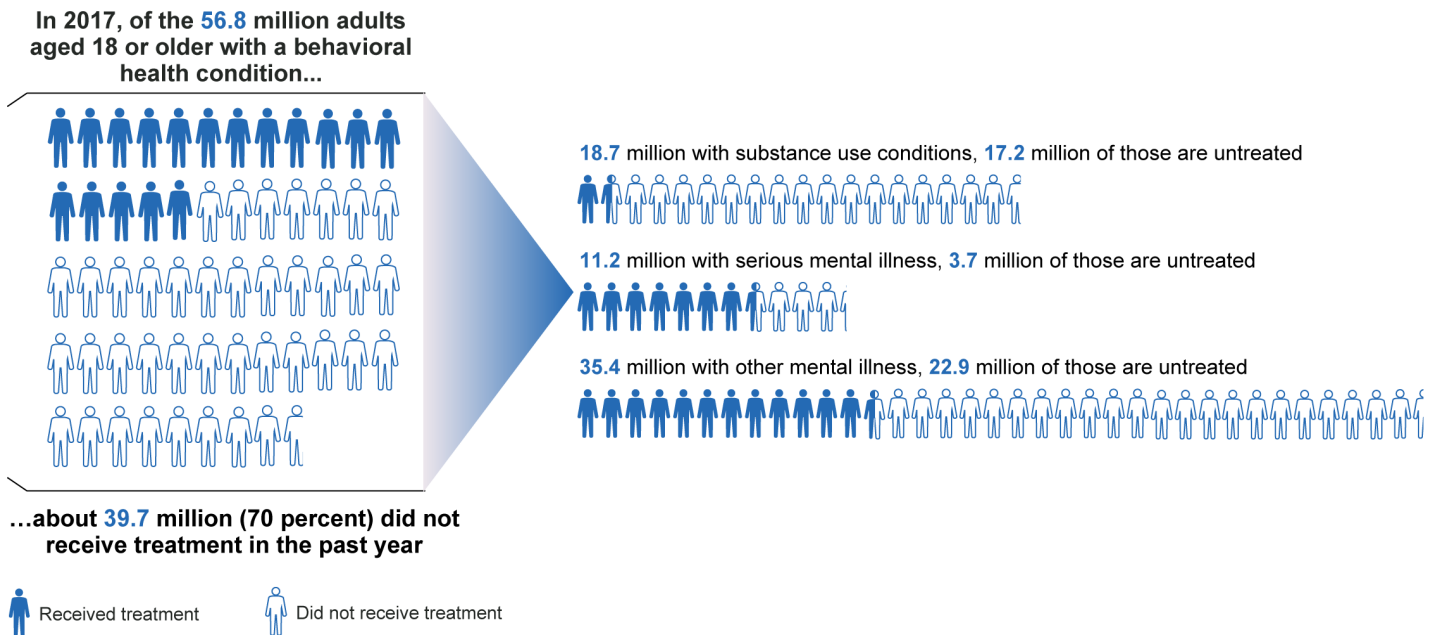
In 2017, of the 56.8 million adults aged 18 or older with a behavioral health condition...

...about 39.7 million (70 percent) did not receive treatment in the past year

18.7 million with substance use conditions, 17.2 million of those are untreated

11.2 million with serious mental illness, 3.7 million of those are untreated

35.4 million with other mental illness, 22.9 million of those are untreated

Received treatment

Did not receive treatment